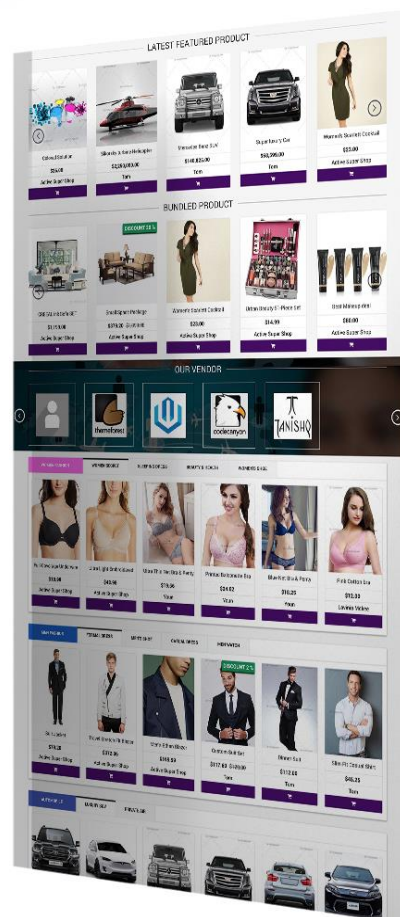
LATEST FEATURED PRODUCT

Colved Sticker
$15.00
Active Super Shop

Silverlit X-Cord Helicopter
$2,500.00
Tom

Mercedes Benz SUV
$148,000.00
Tom

Super Luxury Car
$68,000.00
Tom

Women's Sleeveless Cocktail
$33.00
Active Super Shop

BUNDLED PRODUCT

DISCOUNT 2%

Office Interior Set
$1,150.00
Active Super Shop

Bed Room Package
$750.00
Active Super Shop

Women's Sleeveless Cocktail
$33.00
Active Super Shop

Urban Beauty 51 Piece Set
$14.99
Active Super Shop

Liquid Foundation
$66.00
Active Super Shop

OUR VENDOR

themeforest

codecanyon

TANISHQ

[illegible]

$18.00
Active Super Shop

$40.00
Active Super Shop

$78.00
Yuan

$30.62
Yuan

$16.25
Yuan

Pink Cotton Bra
$15.00
Lavinia Vidaver

DISCOUNT 2%

$78.00
Active Super Shop

$312.00
Active Super Shop

$140.00
Active Super Shop

$117.60
Tom

Dinner Suit
$112.00
Tom

Slim Fit Casual Shirt
$45.25
Tom